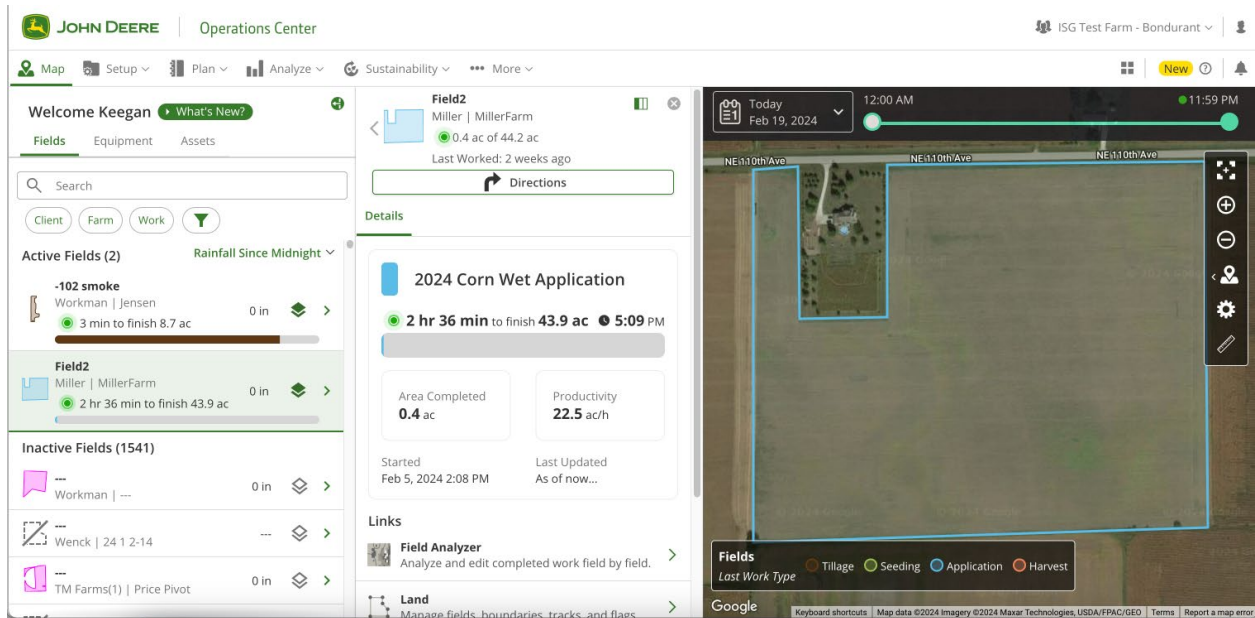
JOHN DEERE | Operations Center

ISG Test Farm - Bondurant

Map Setup Plan Analyze Sustainability More

New

Welcome Keegan What's New?

Fields Equipment Assets

Search

Client Farm Work

Active Fields (2) Rainfall Since Midnight

-102 smoke
Workman | Jensen
3 min to finish 8.7 ac
0 in

Field2
Miller | MillerFarm
2 hr 36 min to finish 43.9 ac
0 in

Inactive Fields (1541)

---
Workman | ---
0 in

---
Wenck | 24 1 2-14
---

---
TM Farms(1) | Price Pivot
0 in

Field2
Miller | MillerFarm
0.4 ac of 44.2 ac
Last Worked: 2 weeks ago

Directions

Details

2024 Corn Wet Application

2 hr 36 min to finish 43.9 ac 5:09 PM

Area Completed
0.4 ac

Productivity
22.5 ac/h

Started
Feb 5, 2024 2:08 PM

Last Updated
As of now...

Links

Field Analyzer
Analyze and edit completed work field by field.

Land
Manage fields, boundaries, tracks, and flags

Today
Feb 19, 2024

12:00 AM

11:59 PM

NE 110th Ave NE 110th Ave NE 110th Ave

Fields
Last Work Type
Tillage Seeding Application Harvest

Google

Keyboard shortcuts | Map data ©2024 Imagery ©2024 Maxar Technologies, USDA/FPAC/GEO | Terms | Report a map error